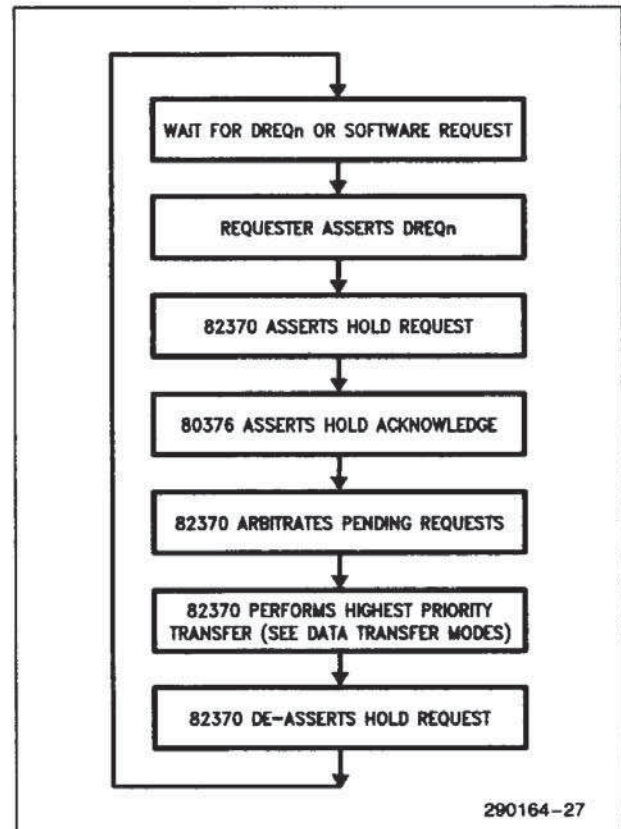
WAIT FOR DREQn OR SOFTWARE REQUEST

REQUESTER ASSERTS DREQn

82370 ASSERTS HOLD REQUEST

80376 ASSERTS HOLD ACKNOWLEDGE

82370 ARBITRATES PENDING REQUESTS

82370 PERFORMS HIGHEST PRIORITY TRANSFER (SEE DATA TRANSFER MODES)

82370 DE-ASSERTS HOLD REQUEST

290164-27